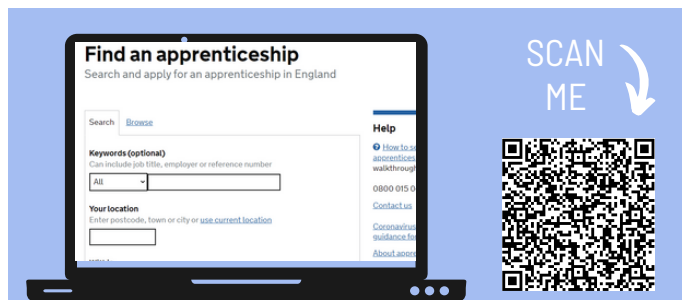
Find an apprenticeship

Search and apply for an apprenticeship in England

Search Browse

Keywords (optional)

Can include job title, employer or reference number

All

Your location

Enter postcode, town or city or use current location

Help

How to se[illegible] apprentices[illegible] walkthrough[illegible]

0800 015 0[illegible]

Contact us

Coronavirus guidance fo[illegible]

About appre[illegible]

SCAN ME